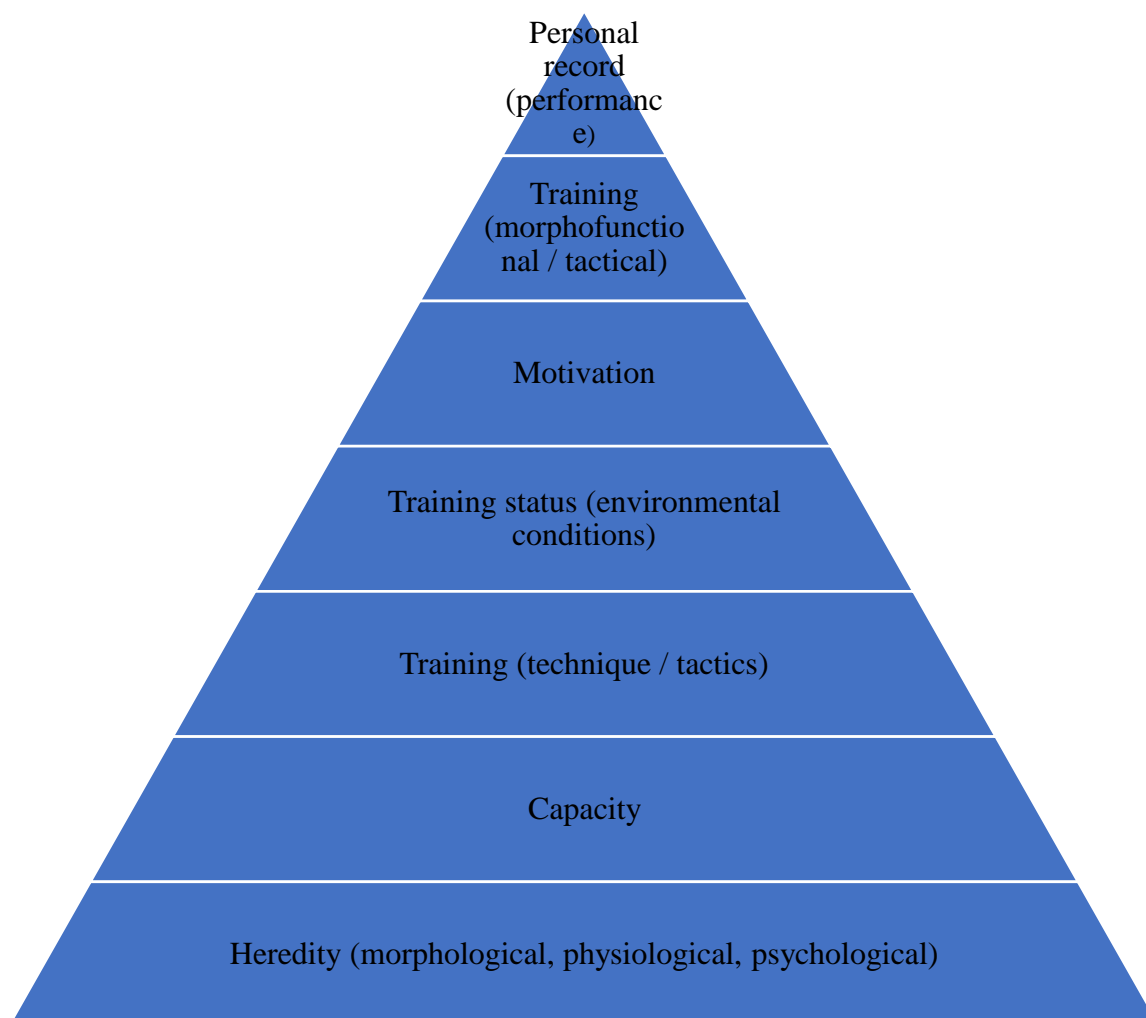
Personal record (performance)

Training (morphofunctional / tactical)

Motivation

Training status (environmental conditions)

Training (technique / tactics)

Capacity

Heredity (morphological, physiological, psychological)